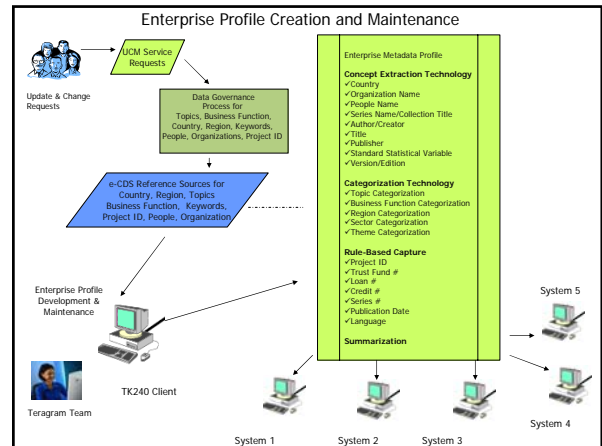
Enterprise Profile Creation and Maintenance

Update & Change Requests

UCM Service Requests

Data Governance Process for Topics, Business Function, Country, Region, Business Function, Keywords, People, Organizations, Project ID

e-CDS Reference Sources for Country, Region, Topics Business Function, Keywords, Project ID, People, Organization

Enterprise Profile Development & Maintenance

TK240 Client

Teragram Team

Enterprise Metadata Profile

Concept Extraction Technology
✓Country
✓Organization Name
✓People Name
✓Series Name/Collection Title
✓Author/Creator
✓Title
✓Publisher
✓Standard Statistical Variable
✓Version/Edition

Categorization Technology
✓Topic Categorization
✓Business Function Categorization
✓Region Categorization
✓Sector Categorization
✓Theme Categorization

Rule-Based Capture
✓Project ID
✓Trust Fund #
✓Loan #
✓Credit #
✓Series #
✓Publication Date
✓Language

Summarization

System 5

System 4

System 1

System 2

System 3